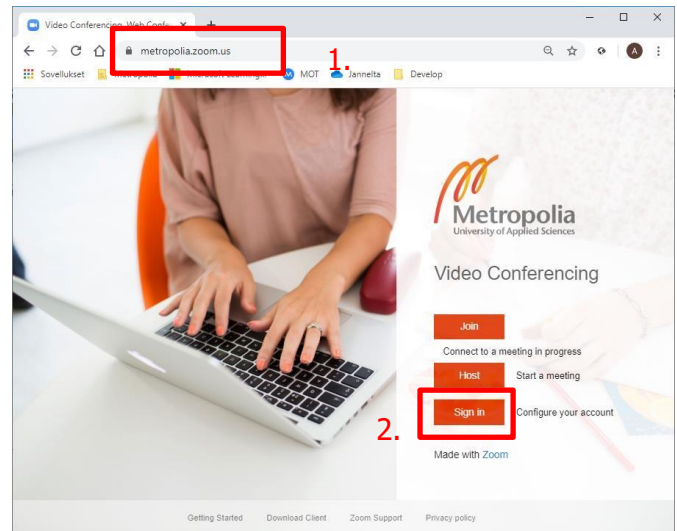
Video Conferencing Web Conf ×

+

metropolia.zoom.us

1.

Sovellukset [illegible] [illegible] MOT Jannelta Develop

A

Metropolia
University of Applied Sciences

Video Conferencing

Join

Connect to a meeting in progress

Host Start a meeting

2.

Sign in Configure your account

Made with Zoom

Getting Started Download Client Zoom Support Privacy policy